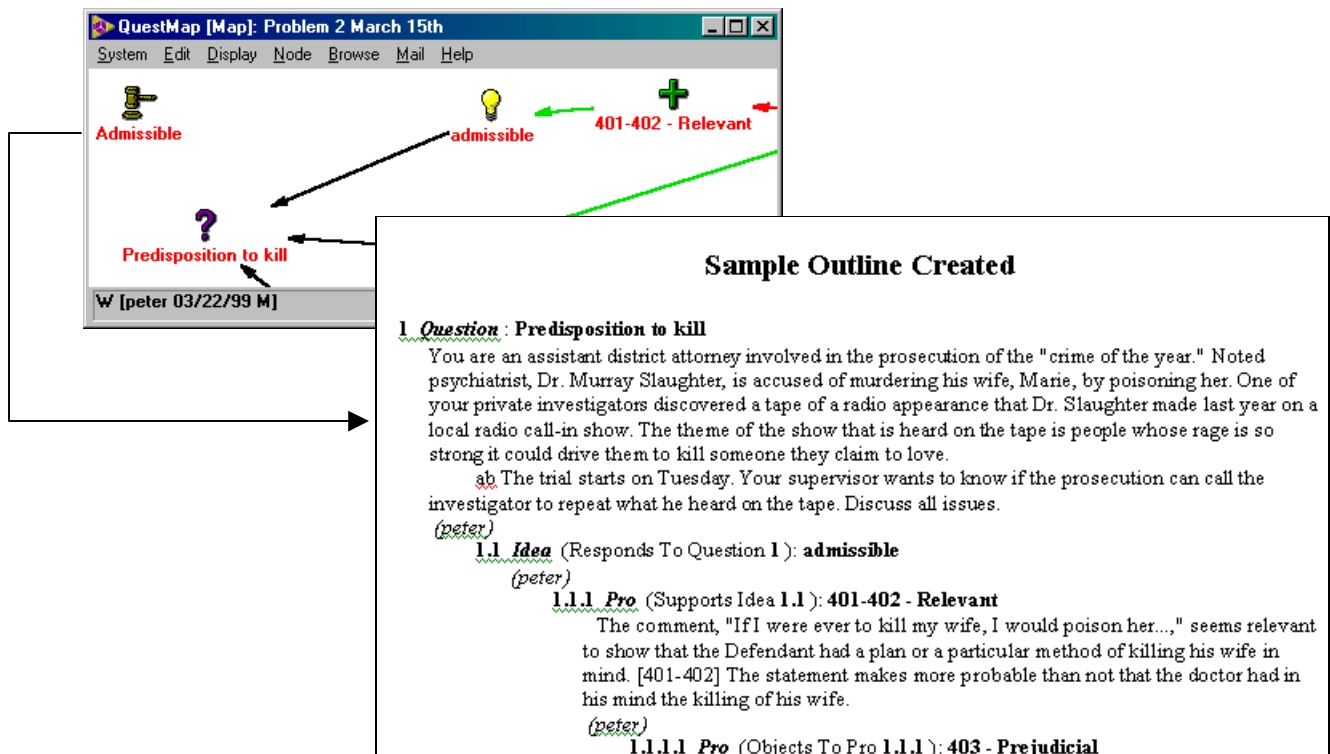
QuestMap [Map]: Problem 2 March 15th

System Edit Display Node Browse Mail Help

Admissible

admissible

401-402 - Relevant

Predisposition to kill

W [peter 03/22/99 M]

Sample Outline Created

1 Question : Predisposition to kill

You are an assistant district attorney involved in the prosecution of the "crime of the year." Noted psychiatrist, Dr. Murray Slaughter, is accused of murdering his wife, Marie, by poisoning her. One of your private investigators discovered a tape of a radio appearance that Dr. Slaughter made last year on a local radio call-in show. The theme of the show that is heard on the tape is people whose rage is so strong it could drive them to kill someone they claim to love.

ab The trial starts on Tuesday. Your supervisor wants to know if the prosecution can call the investigator to repeat what he heard on the tape. Discuss all issues.

(peter)

1.1 Idea (Responds To Question 1 ): admissible

(peter)

1.1.1 Pro (Supports Idea 1.1 ): 401-402 - Relevant

The comment, "If I were ever to kill my wife, I would poison her...," seems relevant to show that the Defendant had a plan or a particular method of killing his wife in mind. [401-402] The statement makes more probable than not that the doctor had in his mind the killing of his wife.

(peter)

1.1.1.1 Pro (Objects To Pro 1.1.1 ): 403 - Prejudicial